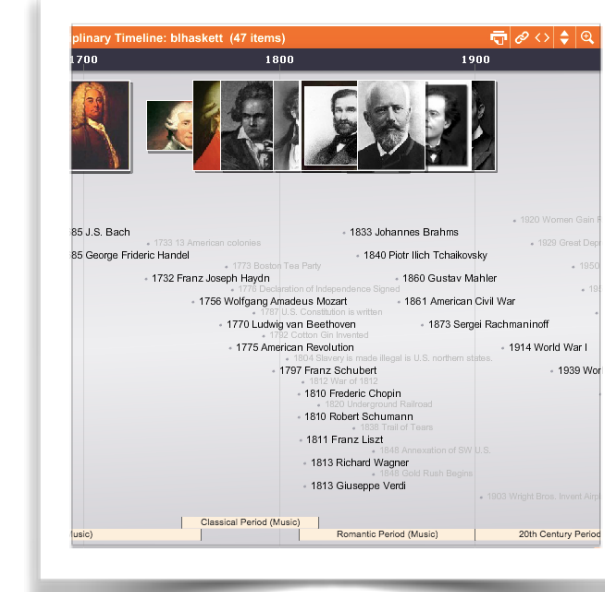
plinary Timeline: blhaskett (47 items)

1700 1800 1900

85 J.S. Bach
85 George Frideric Handel
• 1733 13 American colonies
• 1732 Franz Joseph Haydn
• 1773 Boston Tea Party
• 1756 Wolfgang Amadeus Mozart
• 1776 Declaration of Independence Signed
• 1787 U.S. Constitution is written
• 1770 Ludwig van Beethoven
• 1792 Cotton Gin Invented
• 1775 American Revolution
• 1804 Slavery is made illegal is U.S. northern states.
• 1797 Franz Schubert
• 1812 War of 1812
• 1810 Frederic Chopin
• 1820 Underground Railroad
• 1810 Robert Schumann
• 1838 Trail of Tears
• 1811 Franz Liszt
• 1845 Annexation of SW U.S.
• 1813 Richard Wagner
• 1848 Gold Rush Begins
• 1813 Giuseppe Verdi
• 1833 Johannes Brahms
• 1840 Piotr Ilich Tchaikovsky
• 1860 Gustav Mahler
• 1861 American Civil War
• 1873 Sergei Rachmaninoff
• 1914 World War I
• 1939 Wor
• 1920 Women Gain R
• 1929 Great Dep
• 1950
• 19
• 1900 Wright Bros. Invent Airp

usic) Classical Period (Music) Romantic Period (Music) 20th Century Period